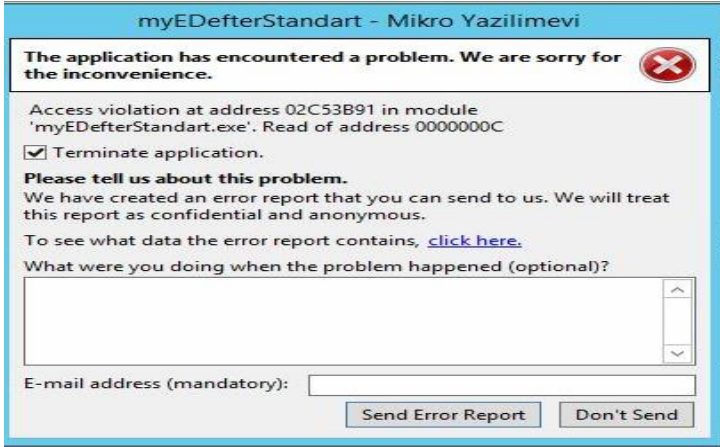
myEDefterStandart - Mikro Yazilimevi

The application has encountered a problem. We are sorry for the inconvenience.

Access violation at address 02C53B91 in module 'myEDefterStandart.exe'. Read of address 0000000C

Terminate application.

Please tell us about this problem.
We have created an error report that you can send to us. We will treat this report as confidential and anonymous.

To see what data the error report contains, click here.

What were you doing when the problem happened (optional)?

E-mail address (mandatory):

Send Error Report

Don't Send